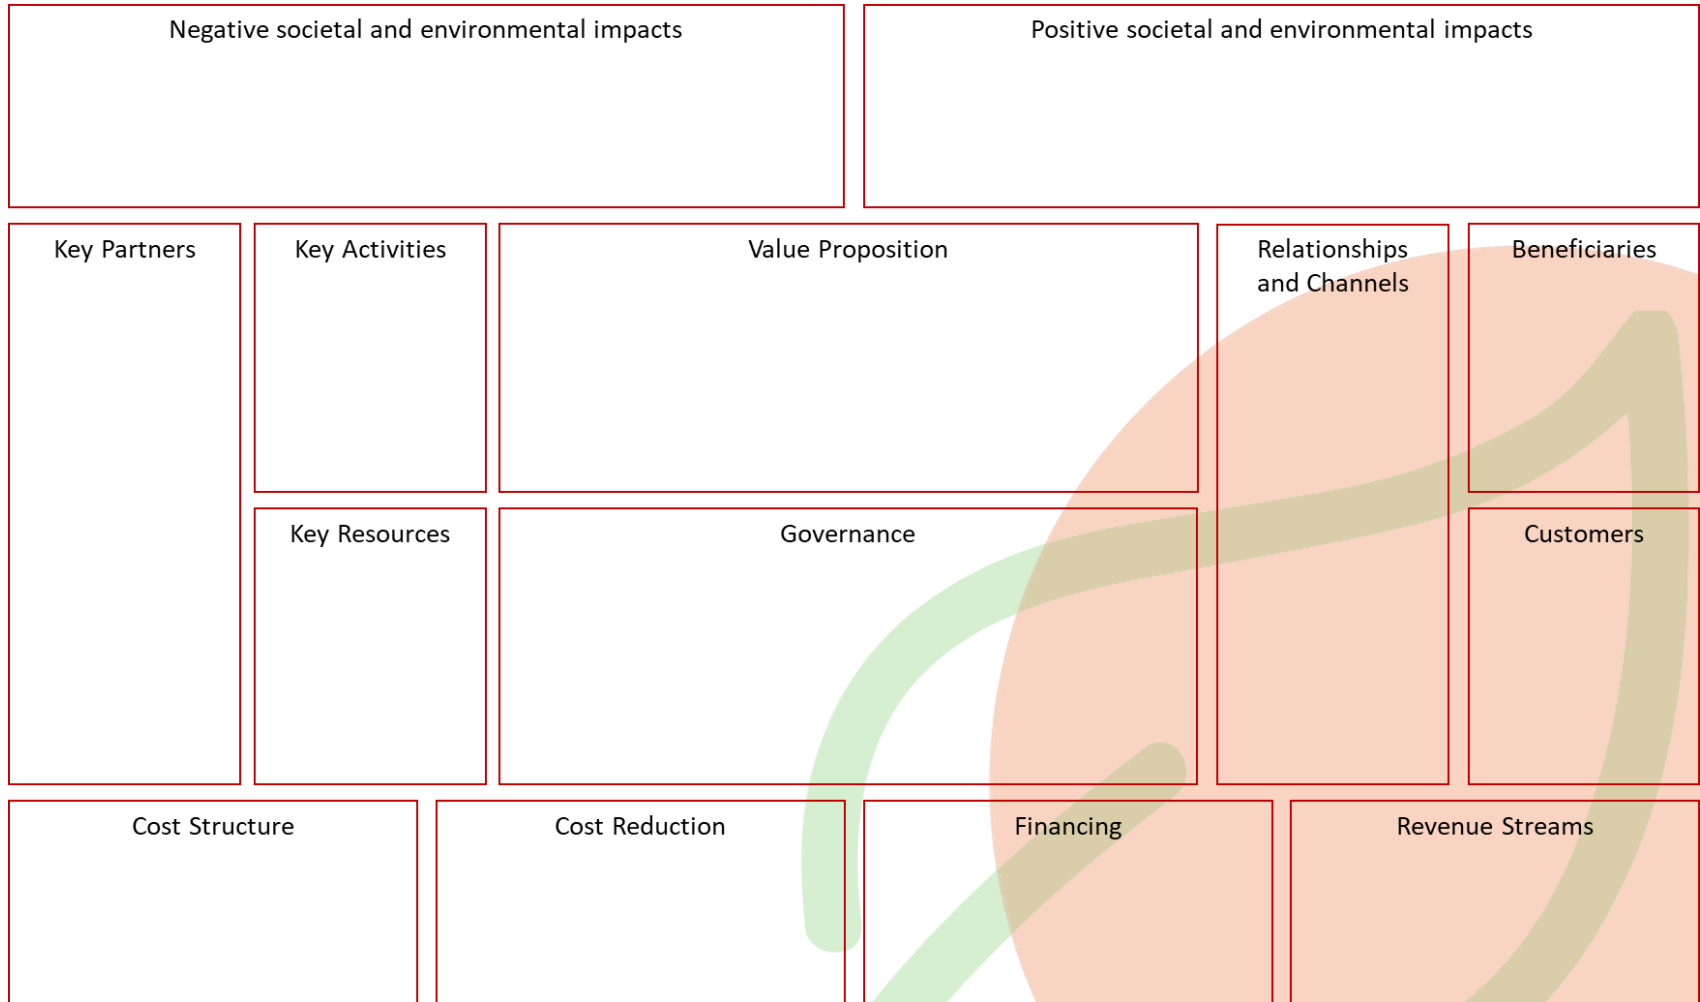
Negative societal and environmental impacts

Positive societal and environmental impacts

Key Partners

Key Activities

Value Proposition

Relationships and Channels

Beneficiaries

Key Resources

Governance

Customers

Cost Structure

Cost Reduction

Financing

Revenue Streams